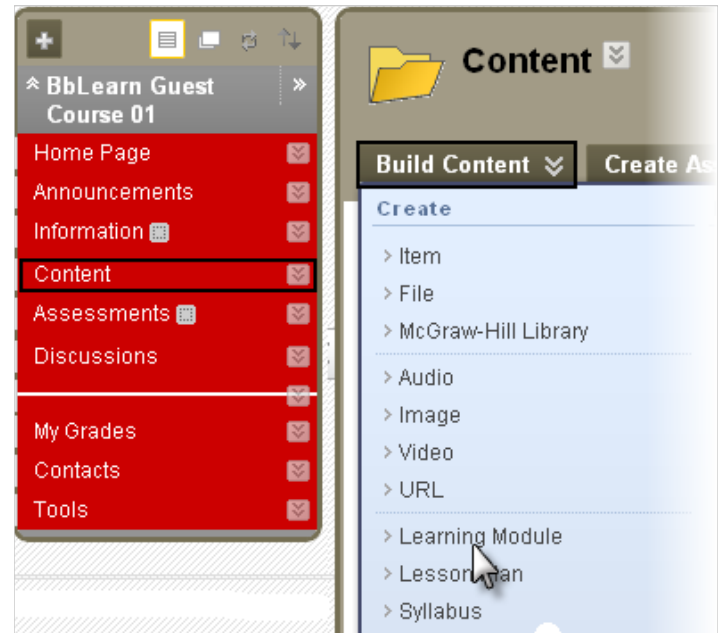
BbLearn Guest Course 01

Home Page
Announcements
Information
Content
Assessments
Discussions

My Grades
Contacts
Tools

Content

Build Content
Create As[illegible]

Create

Item
File
McGraw-Hill Library
Audio
Image
Video
URL
Learning Module
Lesson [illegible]an
Syllabus